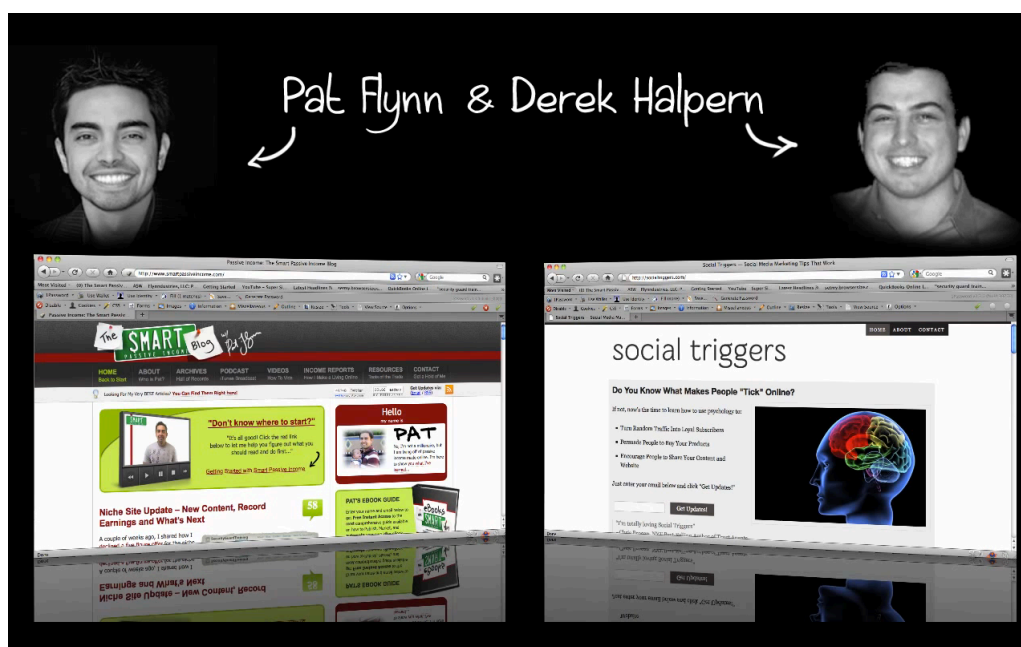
Pat Flynn & Derek Halpern

Passive Income: The Smart Passive Income Blog

http://www.smartpassiveincome.com/

The SMART PASSIVE INCOME Blog

HOME Back to Start | ABOUT Who is Pat? | ARCHIVES Hall of Records | PODCAST | VIDEOS | INCOME REPORTS | RESOURCES | CONTACT

Looking For My Very BEST Articles? You Can Find Them Right here!

"Don't know where to start?"

"It's all good! Click the red link below to let me help you figure out what you should read and do first..."

Getting Started with Smart Passive Income

Hello my name is PAT

Niche Site Update – New Content, Record Earnings and What's Next

58

PAT'S EBOOK GUIDE

A couple of weeks ago, I shared how

Social Triggers – Social Media Marketing Tips That Work

http://socialtriggers.com/

HOME ABOUT CONTACT

social triggers

Do You Know What Makes People "Tick" Online?

If not, now's the time to learn how to use psychology to:

• Turn Random Traffic Into Loyal Subscribers
• Persuade People to Buy Your Products
• Encourage People to Share Your Content and Website

Just enter your email below and click "Get Updates!"

Get Updates!

"I'm totally loving Social Triggers"